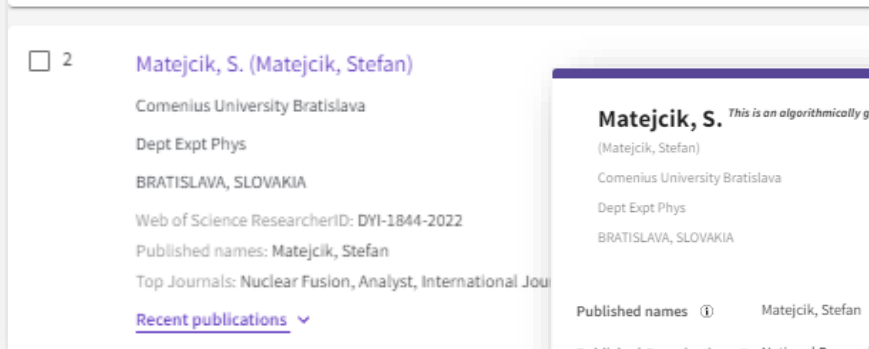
2

Matejcik, S. (Matejcik, Stefan)

Comenius University Bratislava

Dept Expt Phys

BRATISLAVA, SLOVAKIA

Web of Science ResearcherID: DYI-1844-2022

Published names: Matejcik, Stefan

Top Journals: Nuclear Fusion, Analyst, International Jou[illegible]

Recent publications

Matejcik, S. This is an algorithmically g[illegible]

(Matejcik, Stefan)

Comenius University Bratislava

Dept Expt Phys

BRATISLAVA, SLOVAKIA

Published names Matejcik, Stefan